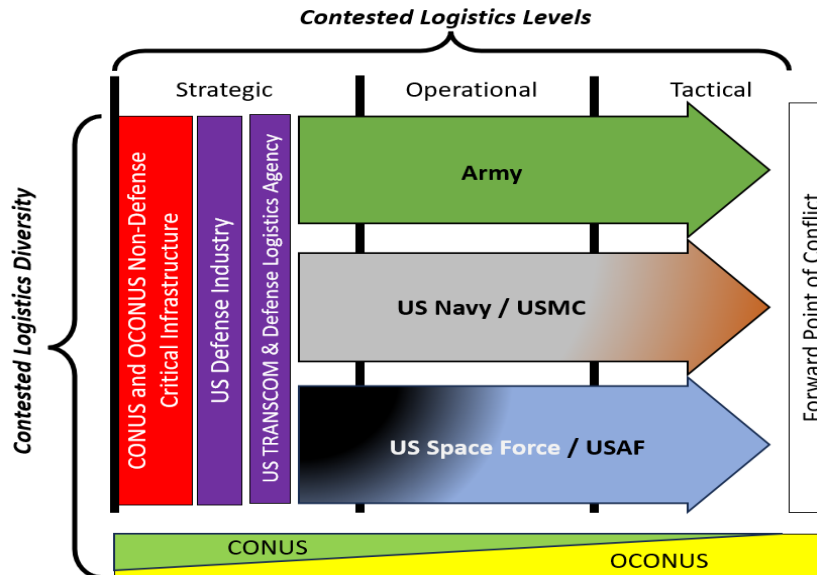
Contested Logistics Levels

Strategic

Operational

Tactical

Contested Logistics Diversity

CONUS and OCONUS Non-Defense Critical Infrastructure

US Defense Industry

US TRANSCOM & Defense Logistics Agency

Army

US Navy / USMC

US Space Force / USAF

Forward Point of Conflict

CONUS

OCONUS